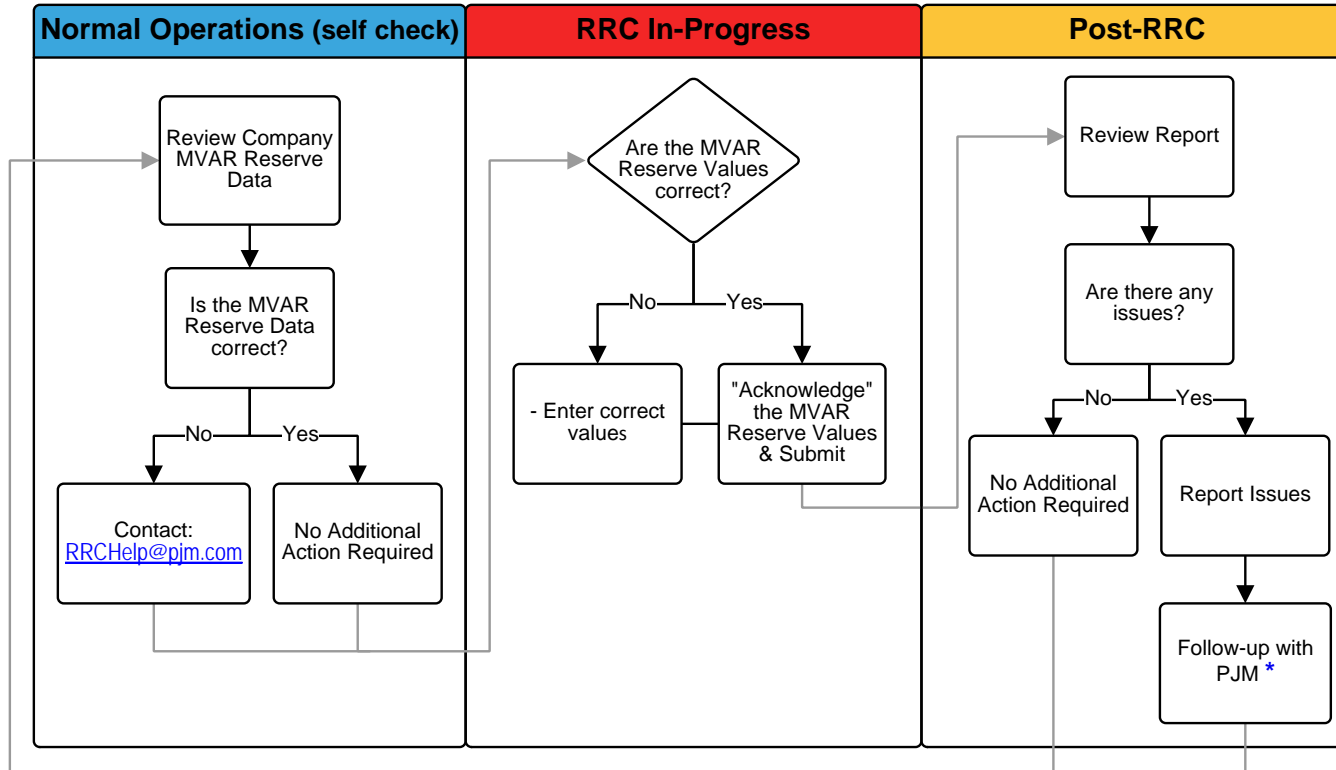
Normal Operations (self check)

Review Company MVAR Reserve Data

Is the MVAR Reserve Data correct?

No

Yes

Contact: RRCHelp@pjm.com

No Additional Action Required

RRC In-Progress

Are the MVAR Reserve Values correct?

No

Yes

- Enter correct values

"Acknowledge" the MVAR Reserve Values & Submit

Post-RRC

Review Report

Are there any issues?

No

Yes

No Additional Action Required

Report Issues

Follow-up with PJM *